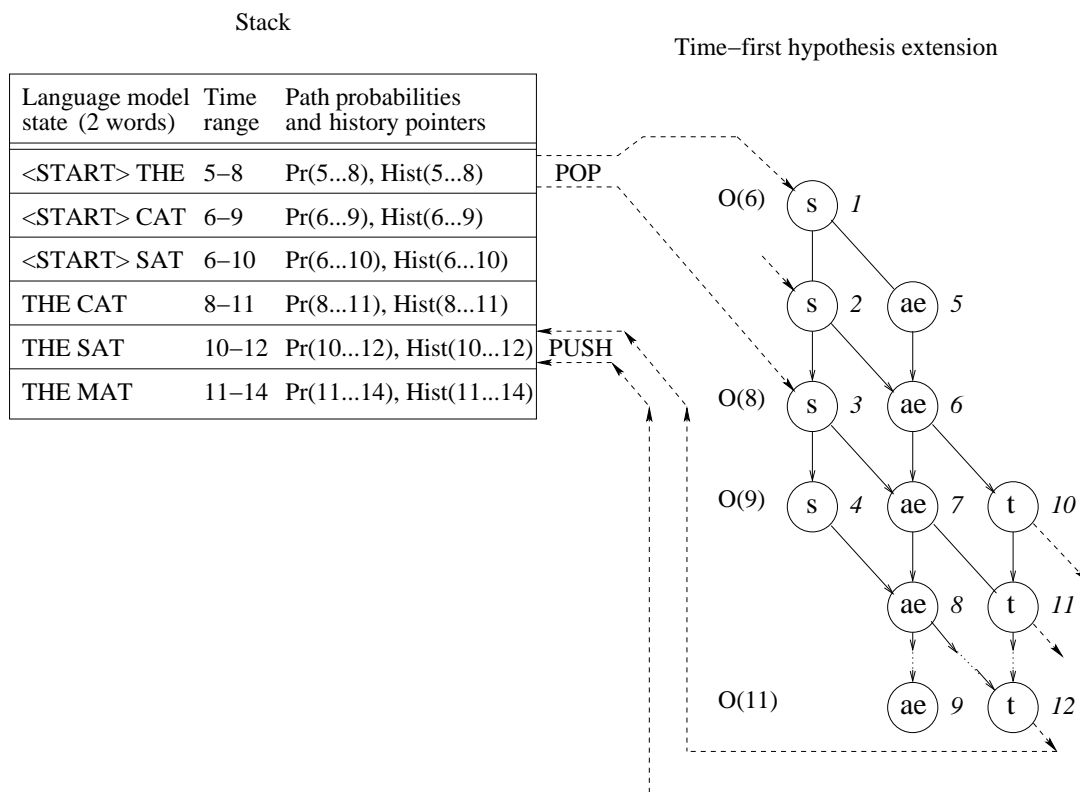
Stack

Time−first hypothesis extension

| Language model state (2 words) | Time range | Path probabilities and history pointers |
|---|---|---|
| <START> THE | 5−8 | Pr(5...8), Hist(5...8) |
| <START> CAT | 6−9 | Pr(6...9), Hist(6...9) |
| <START> SAT | 6−10 | Pr(6...10), Hist(6...10) |
| THE CAT | 8−11 | Pr(8...11), Hist(8...11) |
| THE SAT | 10−12 | Pr(10...12), Hist(10...12) |
| THE MAT | 11−14 | Pr(11...14), Hist(11...14) |

POP

PUSH

O(6) s 1

s 2 ae 5

O(8) s 3 ae 6

O(9) s 4 ae 7 t 10

ae 8 t 11

O(11) ae 9 t 12